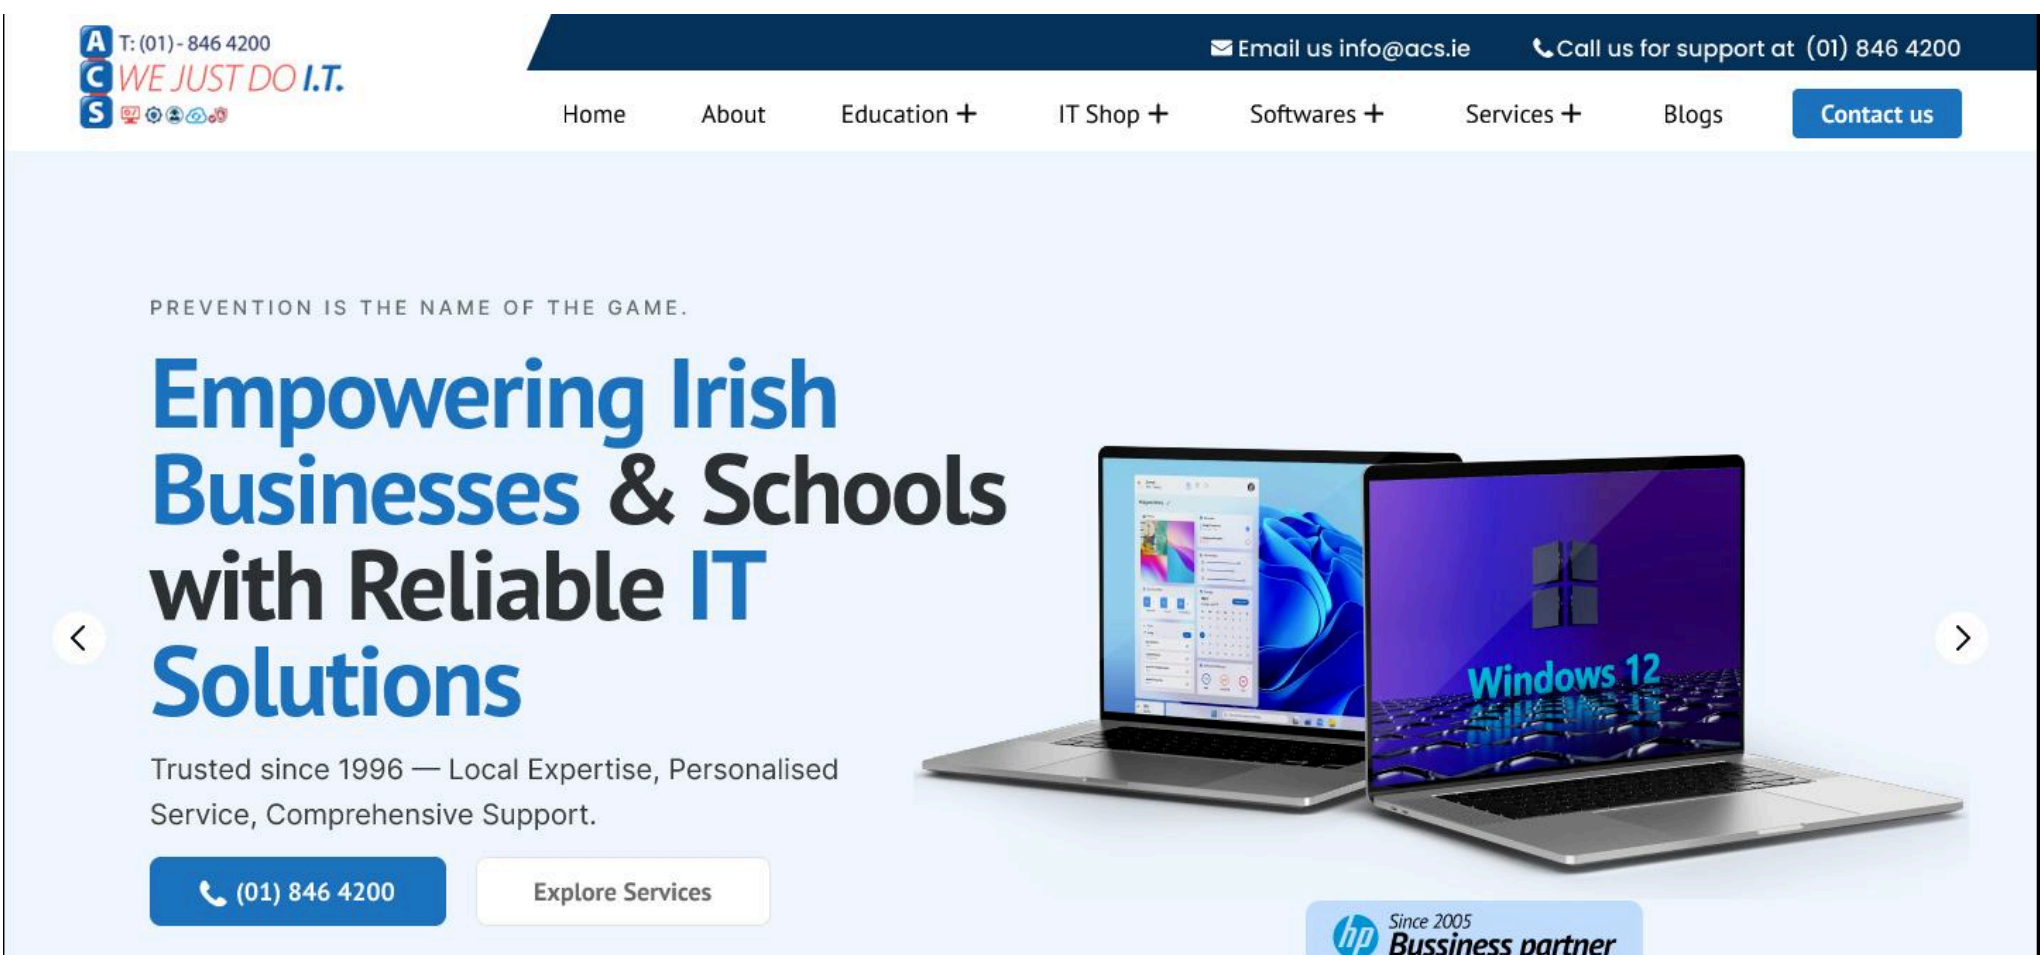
A C S
T: (01) - 846 4200
WE JUST DO I.T.

Email us info@acs.ie Call us for support at (01) 846 4200

Home About Education + IT Shop + Softwares + Services + Blogs Contact us

PREVENTION IS THE NAME OF THE GAME.

Empowering Irish Businesses & Schools with Reliable IT Solutions

Trusted since 1996 — Local Expertise, Personalised Service, Comprehensive Support.

(01) 846 4200 Explore Services

Windows 12

hp Since 2005 Bussiness partner